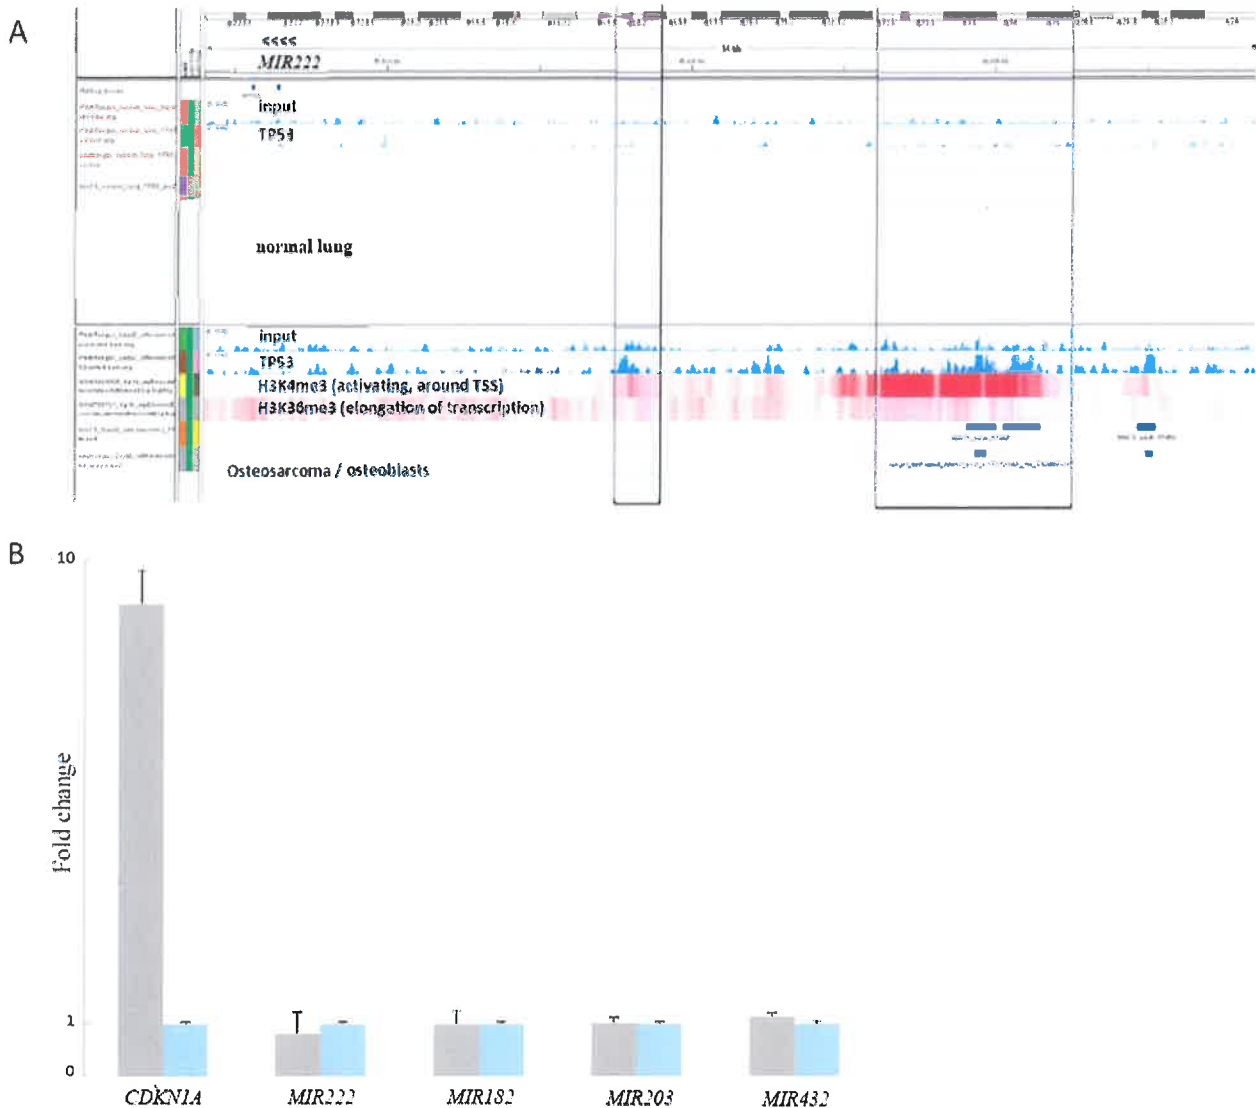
A

<<<<

MIR222

input

TP53

normal lung

input

TP53

H3K4me3 (activating, around TSS)

H3K36me3 (elongation of transcription)

Osteosarcoma / osteoblasts

B

10

Fold change

1

0

CDKN1A

MIR222

MIR182

MIR203

MIR432